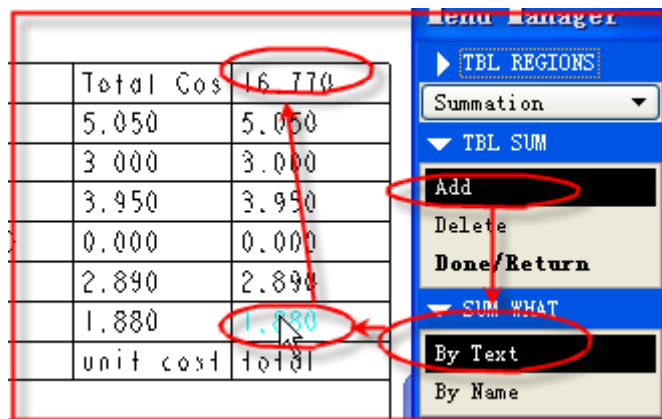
| Total Cos | 16.770 |
|---|---|
| 5.050 | 5.050 |
| 3.000 | 3.000 |
| 3.950 | 3.950 |
| 0.000 | 0.000 |
| 2.890 | 2.890 |
| 1.880 | 1.880 |
| unit cost | total |

Menu Manager
TBL REGIONS
Summation
TBL SUM
Add
Delete
Done/Return
SUM WHAT
By Text
By Name